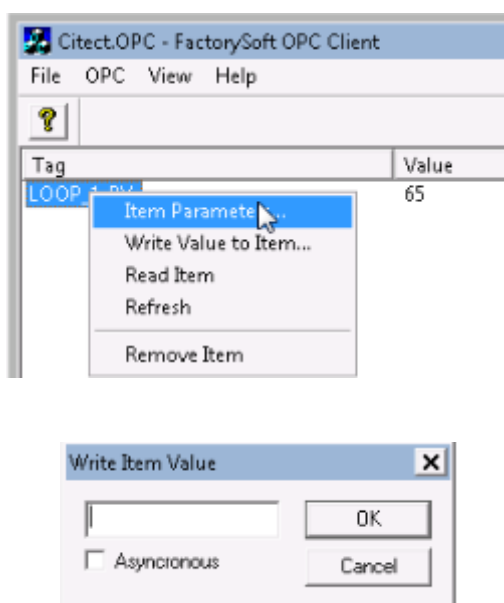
Citect.OPC - FactorySoft OPC Client

File OPC View Help

?

| Tag | Value |
|---|---|
| LOOP_1_PV | 65 |

Item Parame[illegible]...
Write Value to Item...
Read Item
Refresh
Remove Item

Write Item Value

×

OK

Asyncronous

Cancel